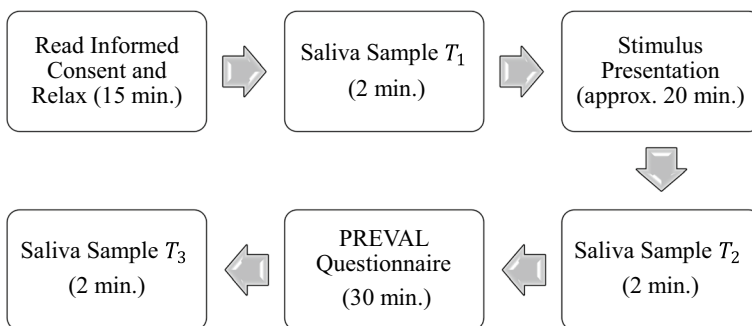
Read Informed Consent and Relax (15 min.)

Saliva Sample $T_1$ (2 min.)

Stimulus Presentation (approx. 20 min.)

Saliva Sample $T_2$ (2 min.)

PREVAL Questionnaire (30 min.)

Saliva Sample $T_3$ (2 min.)